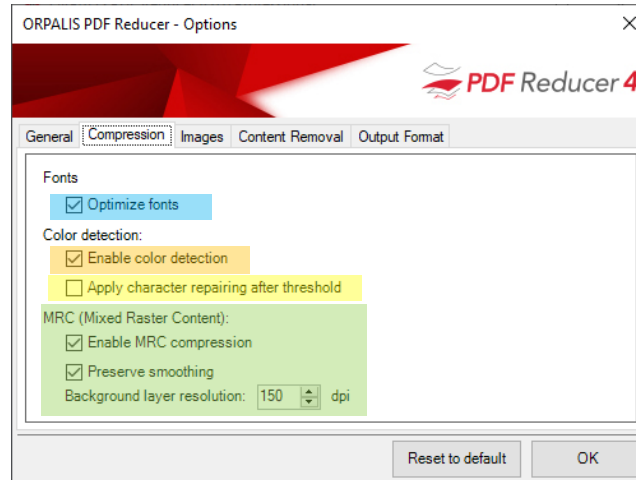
ORPALIS PDF Reducer - Options

PDF Reducer 4

General | Compression | Images | Content Removal | Output Format

Fonts
☑ Optimize fonts
Color detection:
☑ Enable color detection
☐ Apply character repairing after threshold
MRC (Mixed Raster Content):
☑ Enable MRC compression
☑ Preserve smoothing
Background layer resolution: 150 dpi

Reset to default
OK